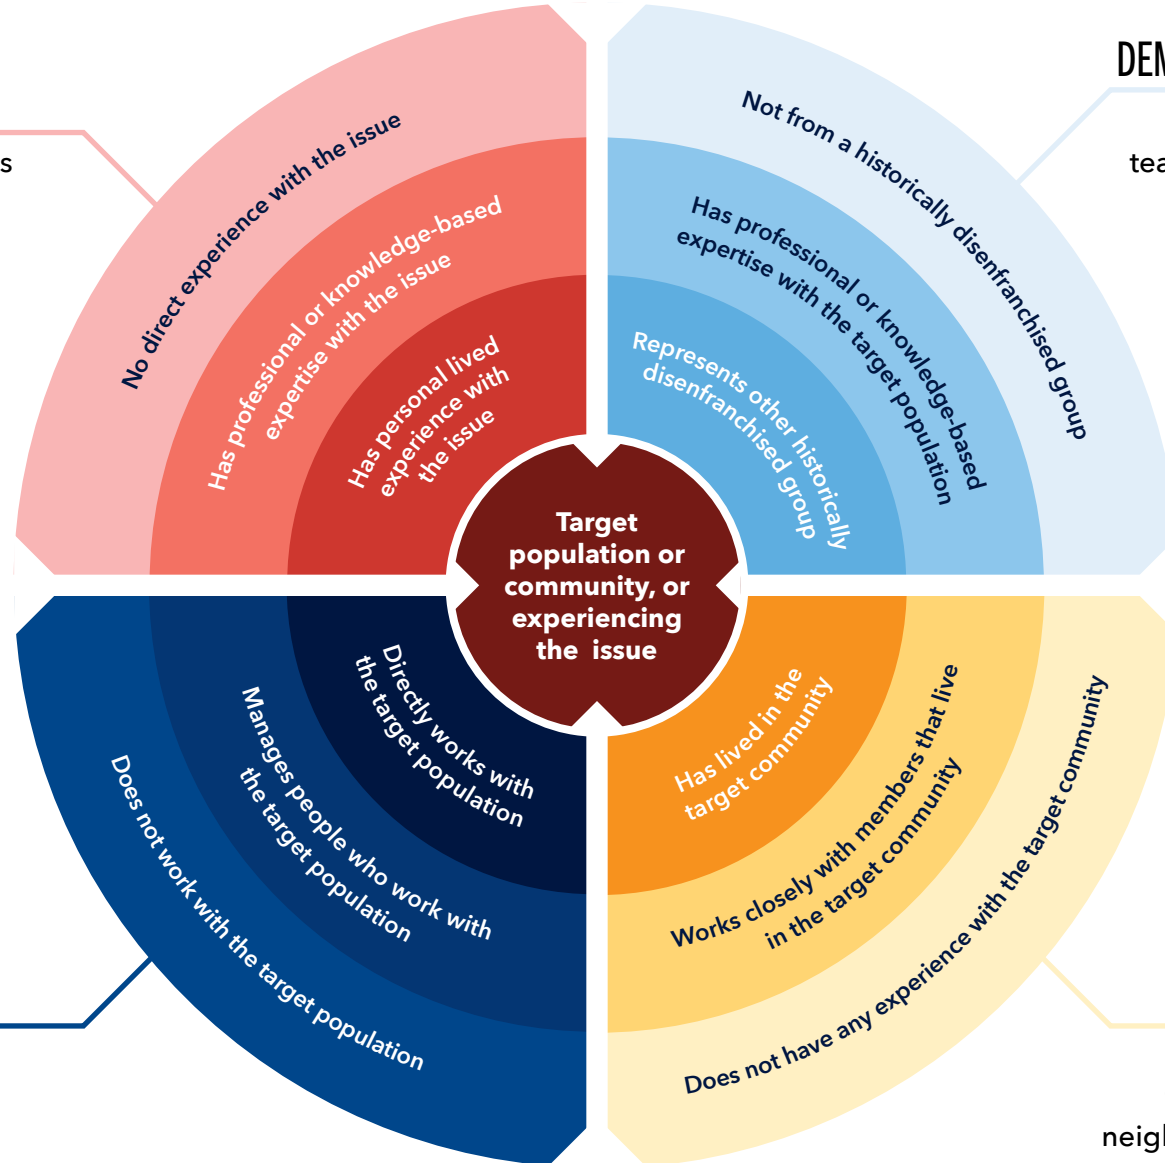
DEM

s

tea

neigh

Target population or community, or experiencing the issue

No direct experience with the issue

Has professional or knowledge-based expertise with the issue

Has personal lived experience with the issue

Not from a historically disenfranchised group

Has professional or knowledge-based expertise with the target population

Represents other historically disenfranchised group

Directly works with the target population

Manages people who work with the target population

Does not work with the target population

Has lived in the target community

Works closely with members that live in the target community

Does not have any experience with the target community